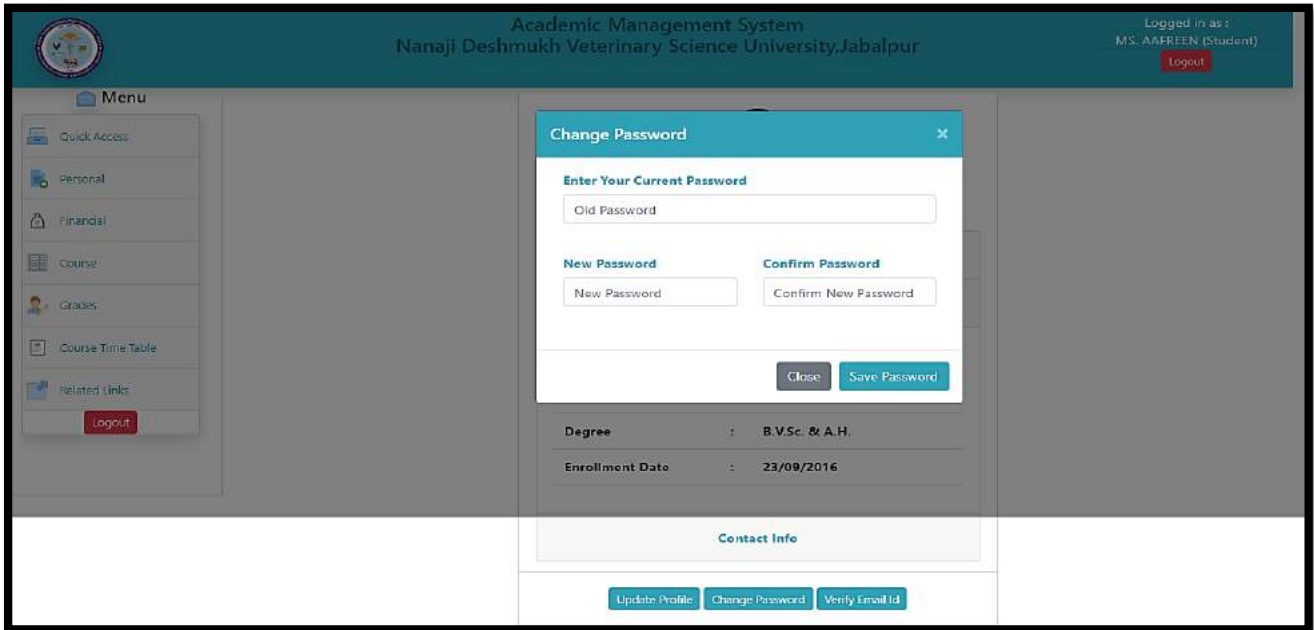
Academic Management System
Nanaji Deshmukh Veterinary Science University,Jabalpur

Logged in as :
MS. AAFREEN (Student)
Logout

Menu
Quick Access
Personal
Financial
Course
Grades
Course Time Table
Related Links
Logout

Change Password
×
Enter Your Current Password
Old Password
New Password
New Password
Confirm Password
Confirm New Password
Close
Save Password

Degree : B.V.Sc. & A.H.
Enrollment Date : 23/09/2016

Contact Info

Update Profile
Change Password
Verify Email Id